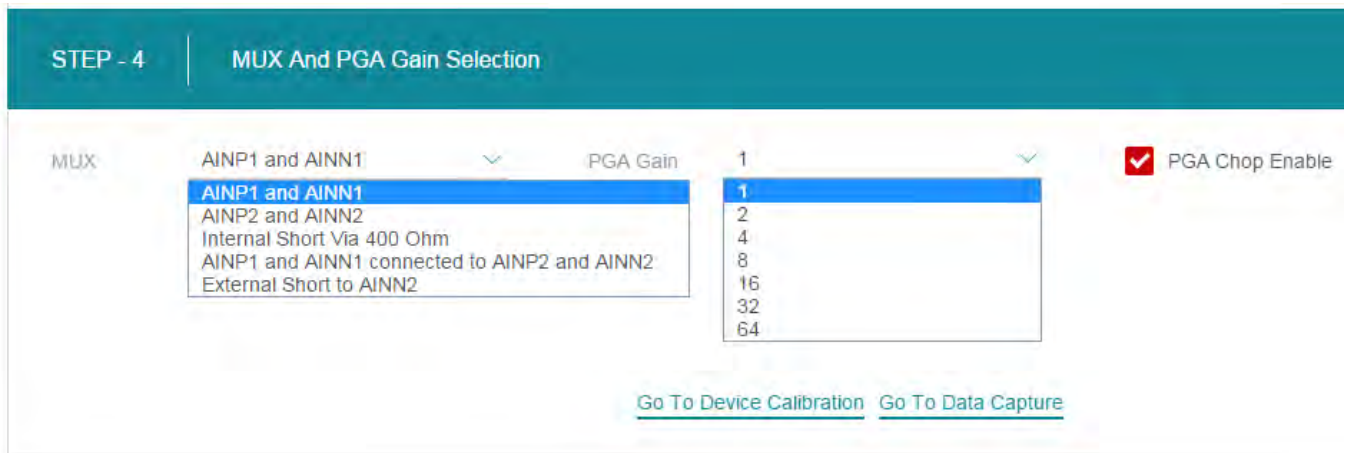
STEP - 4

MUX And PGA Gain Selection

MUX

AINP1 and AINN1

AINP1 and AINN1
AINP2 and AINN2
Internal Short Via 400 Ohm
AINP1 and AINN1 connected to AINP2 and AINN2
External Short to AINN2

PGA Gain

1

1
2
4
8
16
32
64

PGA Chop Enable

Go To Device Calibration

Go To Data Capture